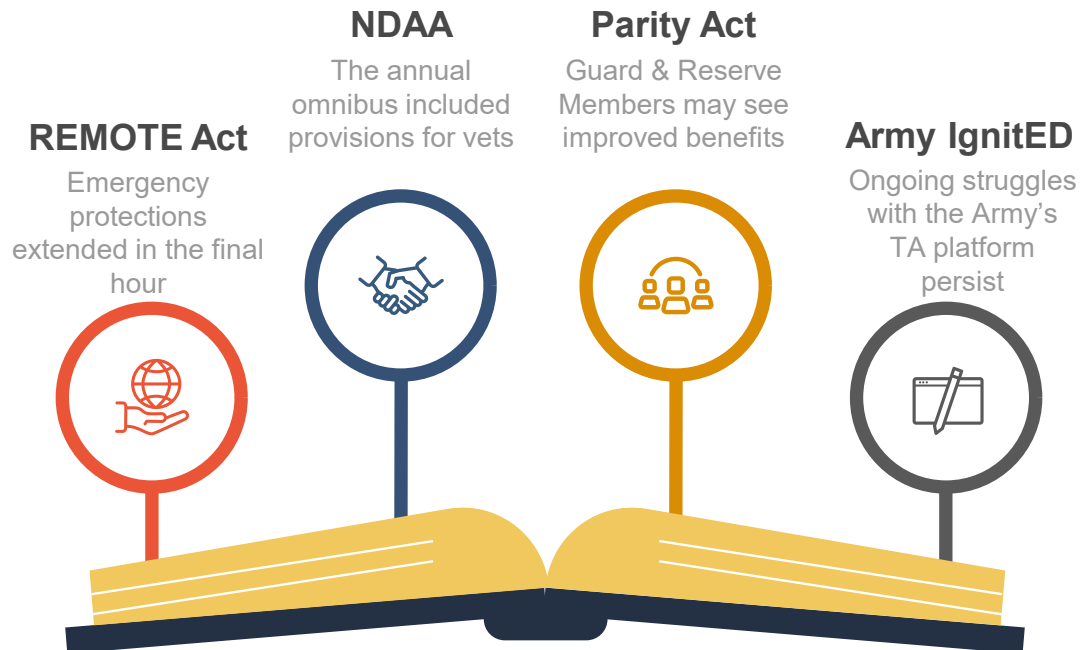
NDAA

The annual omnibus included provisions for vets

Parity Act

Guard & Reserve Members may see improved benefits

REMOTE Act

Emergency protections extended in the final hour

Army IgnitED

Ongoing struggles with the Army's TA platform persist